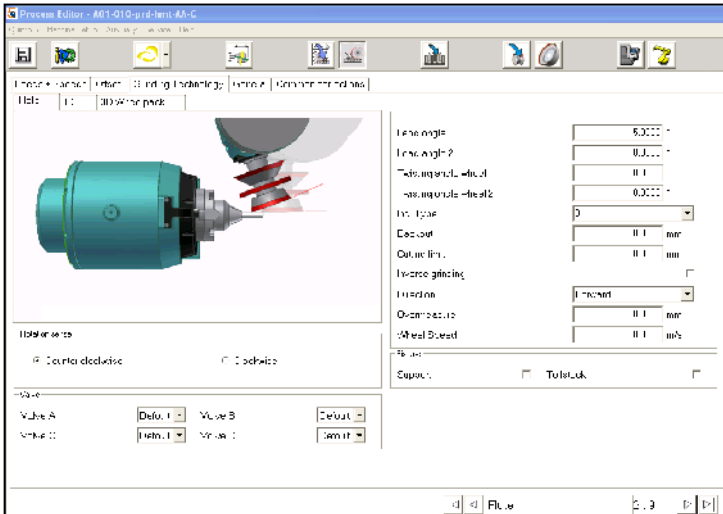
Process Editor - A01-010-prd-hmt-AA-C

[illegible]

Dress + Setup | Offset | Grinding Technology | Simulate | Comment / Indications

Data | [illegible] | 3D Wheel pack

Lead angle 5.0000 °
Lead angle 2 0.0000 °
Twisting angle wheel 0.0
Twisting angle wheel 2 0.0000 °
Tool type 0
Depth of cut 0.0 mm
Oscillation 0.0 mm
Inverse grinding
Direction Forward
Oversize 0.0 mm
Wheel Speed 0.0 m/s

Rotation sense
Counter clockwise
Clockwise

Flute
Support
Tailstock

Valve
Valve A Default
Valve B Default
Valve C Default
Valve D Default

Flute
1 / 3